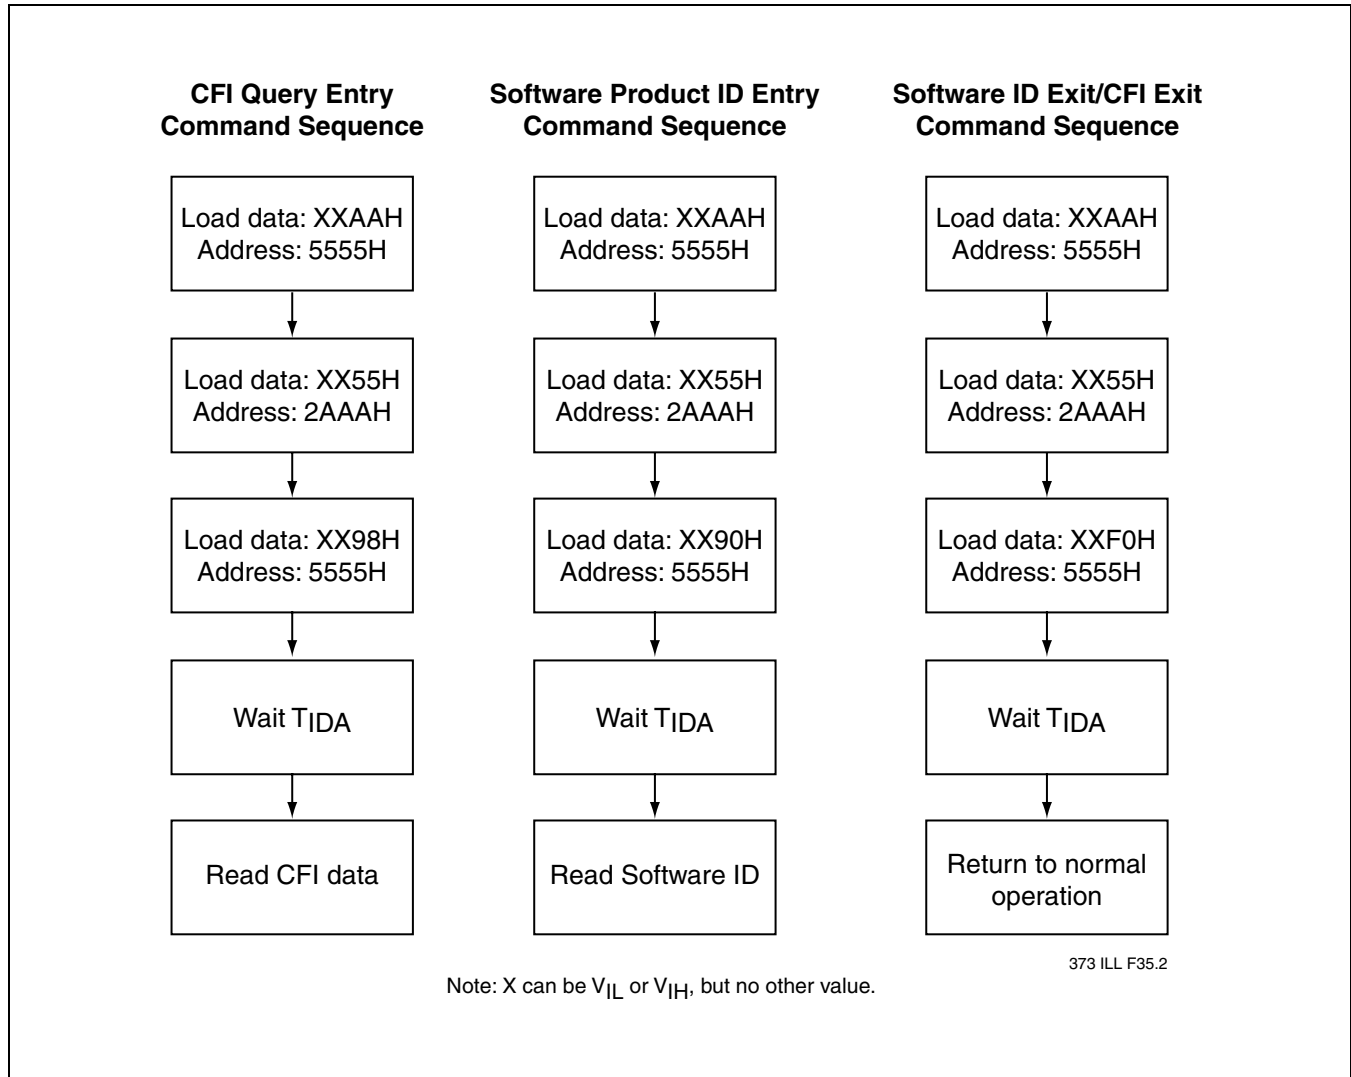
CFI Query Entry Command Sequence

Load data: XXAAH Address: 5555H

Load data: XX55H Address: 2AAAH

Load data: XX98H Address: 5555H

Wait $T_{IDA}$

Read CFI data

Software Product ID Entry Command Sequence

Load data: XXAAH Address: 5555H

Load data: XX55H Address: 2AAAH

Load data: XX90H Address: 5555H

Wait $T_{IDA}$

Read Software ID

Software ID Exit/CFI Exit Command Sequence

Load data: XXAAH Address: 5555H

Load data: XX55H Address: 2AAAH

Load data: XXF0H Address: 5555H

Wait $T_{IDA}$

Return to normal operation

373 ILL F35.2

Note: X can be $V_{IL}$ or $V_{IH}$, but no other value.